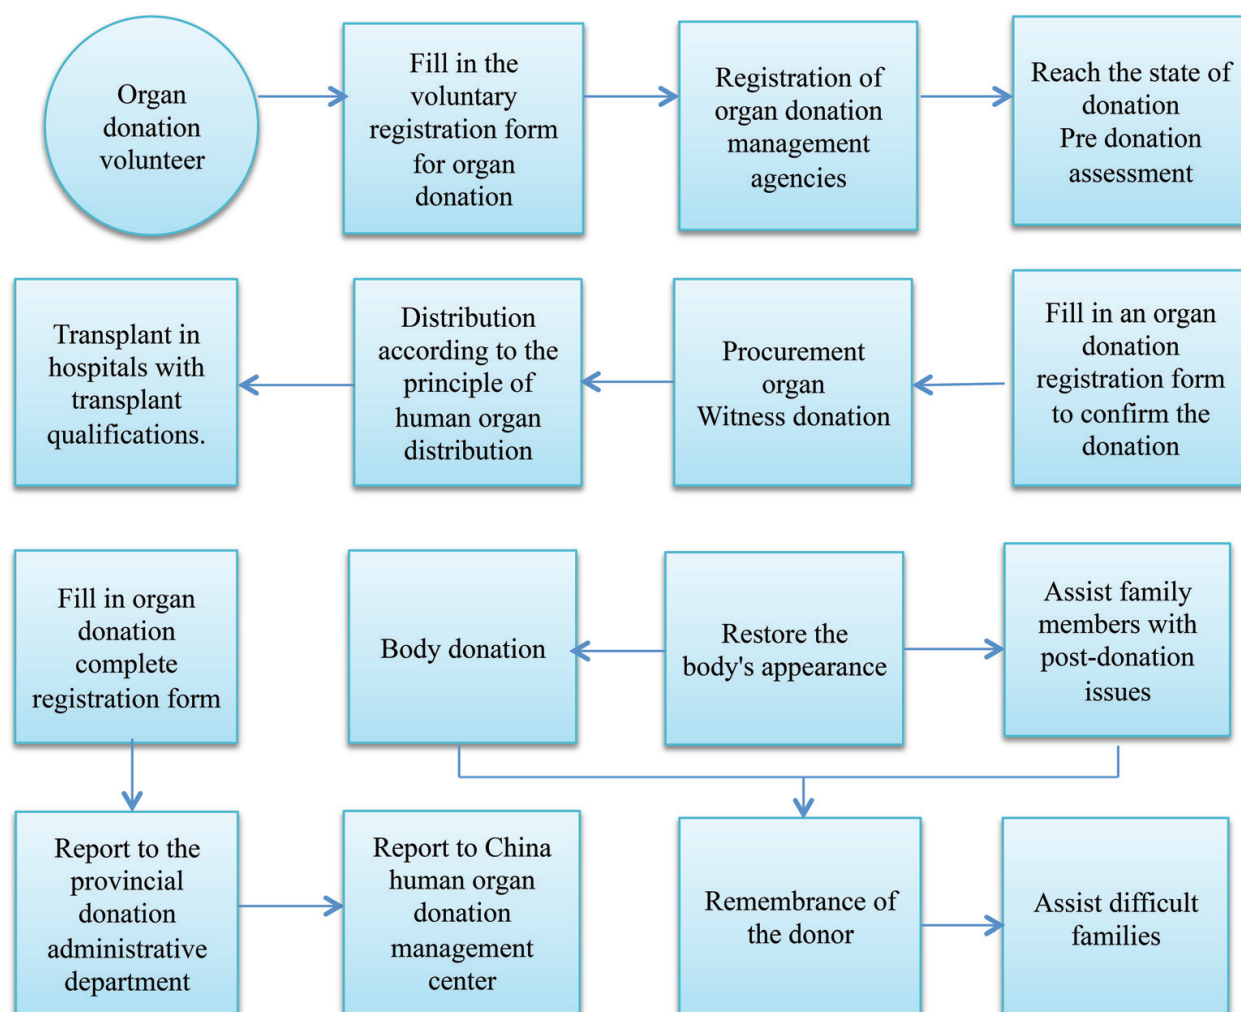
Organ donation volunteer

Fill in the voluntary registration form for organ donation

Registration of organ donation management agencies

Reach the state of donation
Pre donation assessment

Transplant in hospitals with transplant qualifications.

Distribution according to the principle of human organ distribution

Procurement organ
Witness donation

Fill in an organ donation registration form to confirm the donation

Fill in organ donation complete registration form

Body donation

Restore the body's appearance

Assist family members with post-donation issues

Report to the provincial donation administrative department

Report to China human organ donation management center

Remembrance of the donor

Assist difficult families